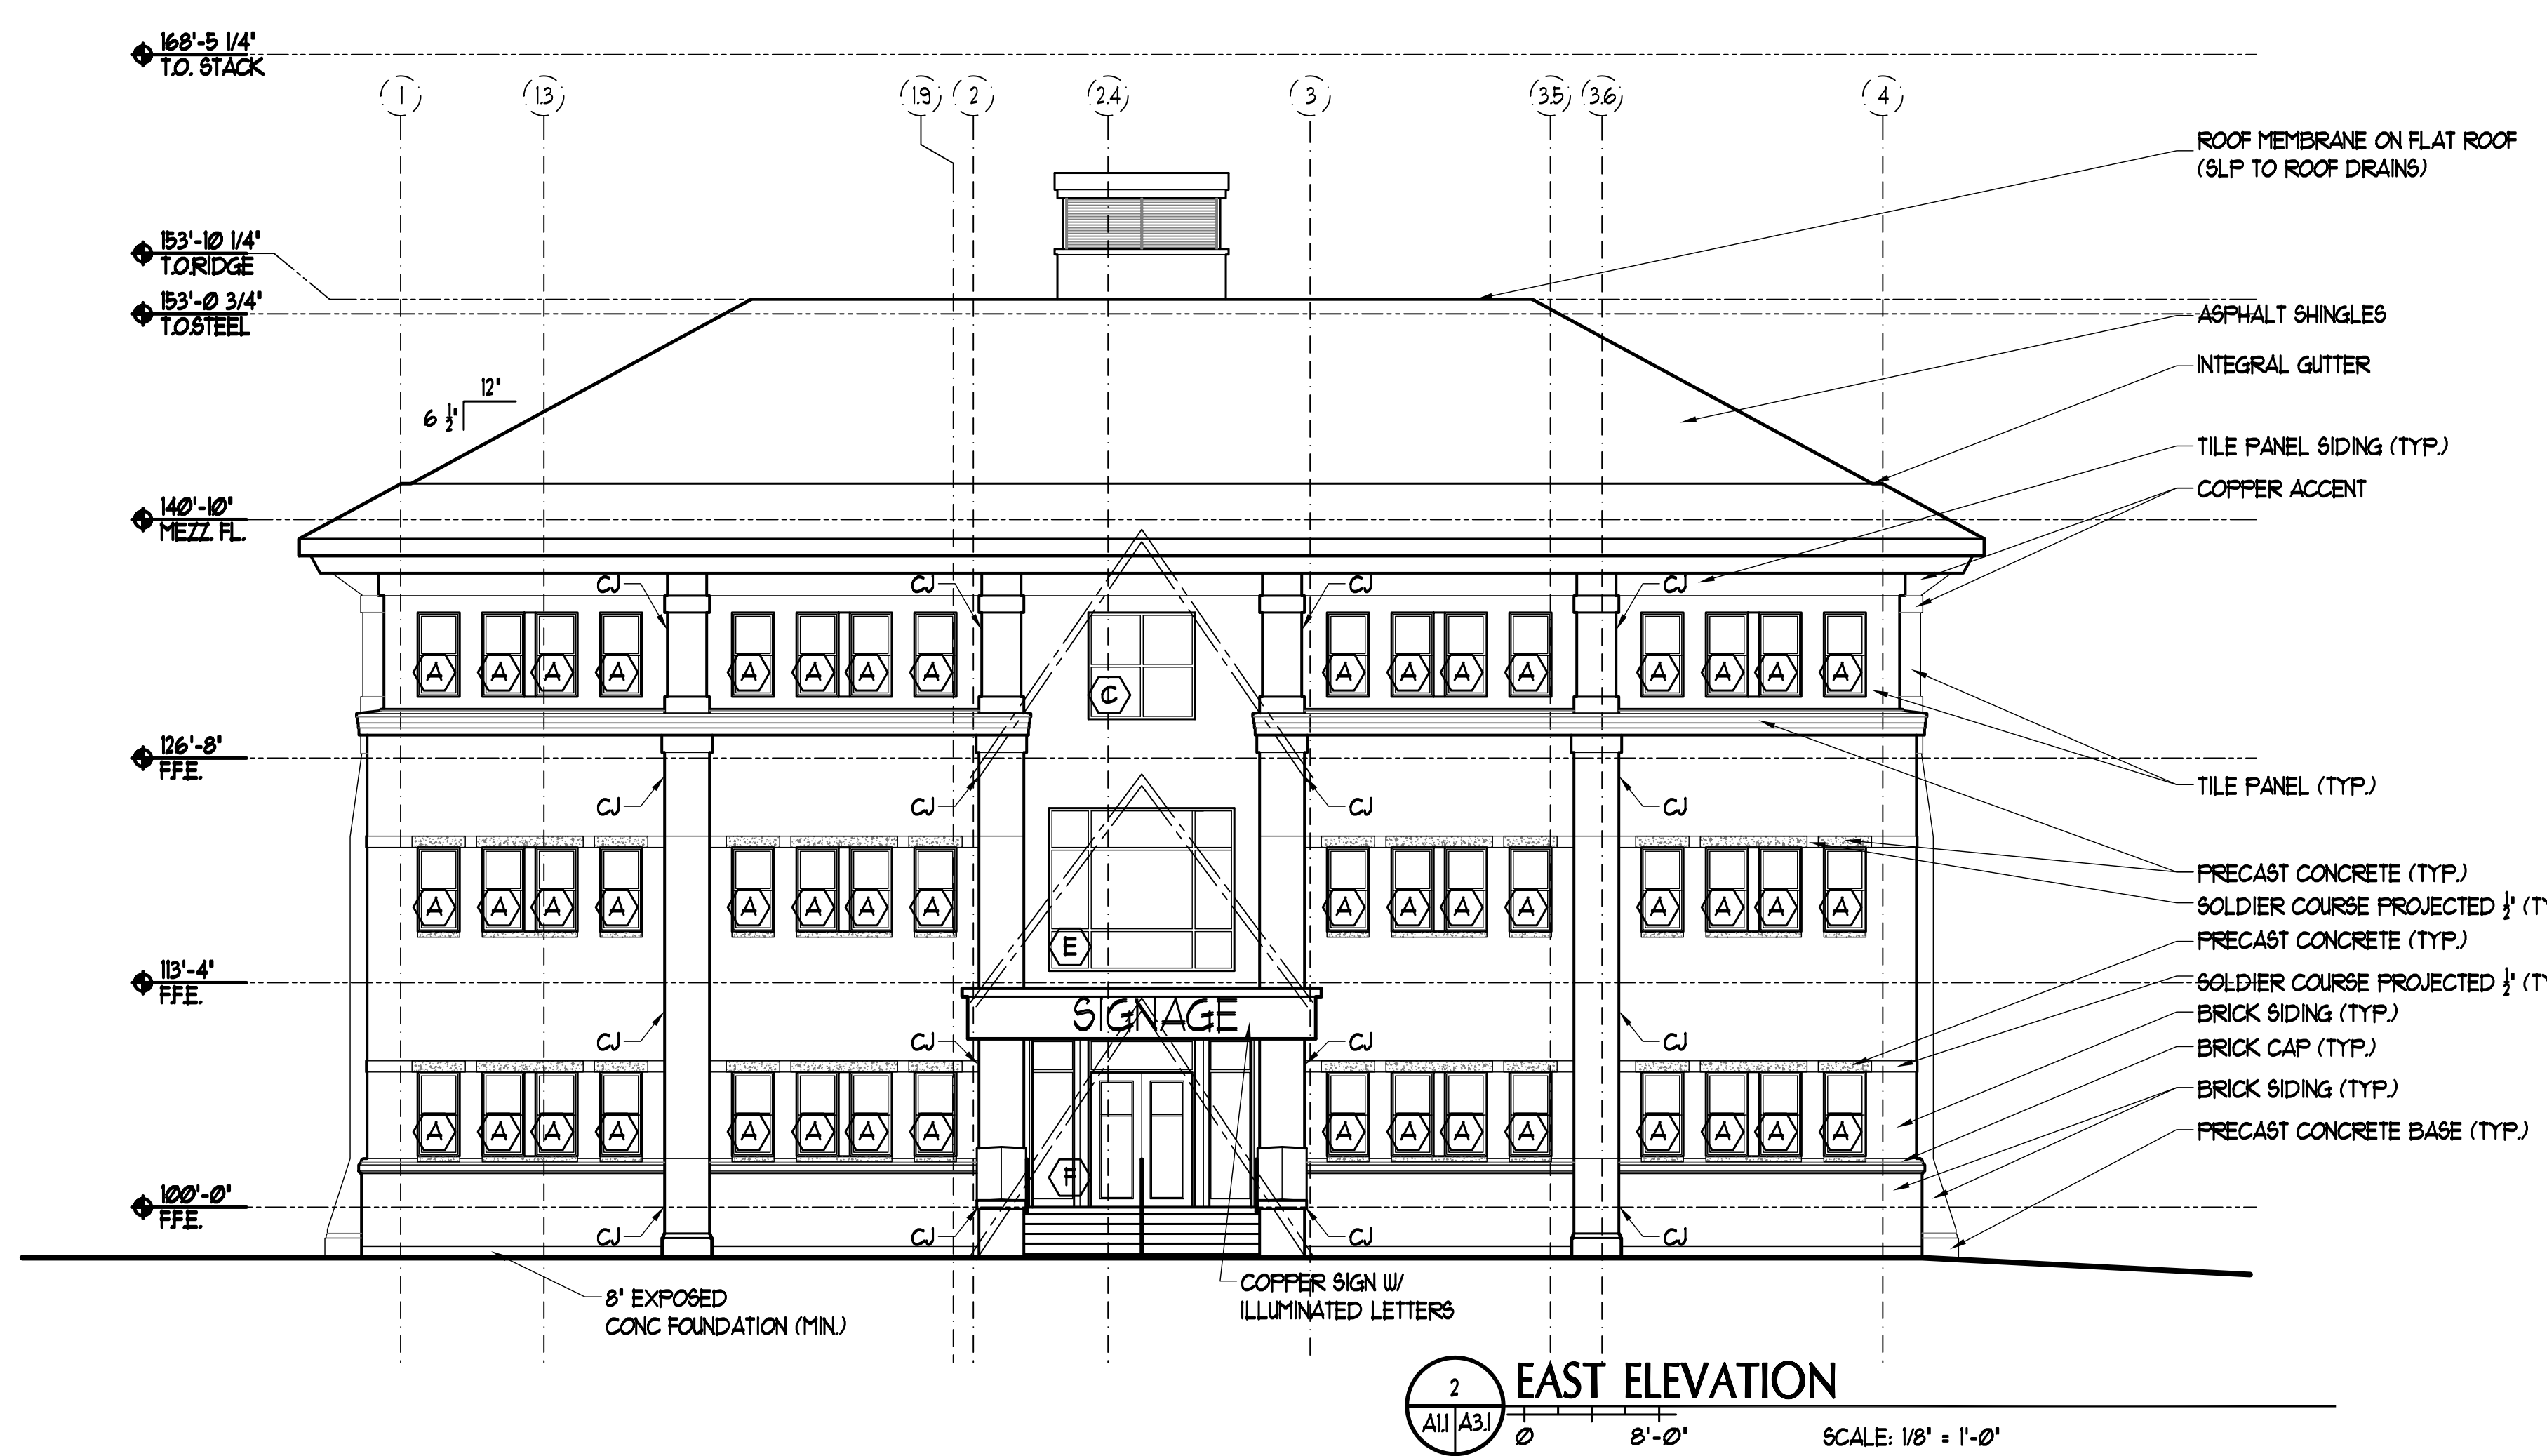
168'-5 1/4"
T.O. STACK

1 1.3 1.9 2 2.4 3 3.5 3.6 4

ROOF MEMBRANE ON FLAT ROOF (SLP TO ROOF DRAINS)

153'-10 1/4"
T.O.RIDGE
153'-0 3/4"
T.O.STEEL

ASPHALT SHINGLES
INTEGRAL GUTTER

12"
$6\frac{1}{2}$"

TILE PANEL SIDING (TYP.)
COPPER ACCENT

140'-10"
MEZZ. FL.

CJ CJ CJ CJ

A A A A A A A A A A A A A A A A
C

126'-8"
F.F.E.

TILE PANEL (TYP.)

CJ CJ CJ CJ

A A A A A A A A A A A A A A A A
E

PRECAST CONCRETE (TYP.)
SOLDIER COURSE PROJECTED $\frac{1}{2}$" (T
PRECAST CONCRETE (TYP.)

113'-4"
F.F.E.

SIGNAGE

SOLDIER COURSE PROJECTED $\frac{1}{2}$" (T
BRICK SIDING (TYP.)

CJ CJ CJ CJ

BRICK CAP (TYP.)

A A A A A A A A A A A A A A A A

BRICK SIDING (TYP.)
PRECAST CONCRETE BASE (TYP.)

F

100'-0"
F.F.E.

CJ CJ CJ CJ

8' EXPOSED CONC FOUNDATION (MIN.)

COPPER SIGN W/ ILLUMINATED LETTERS

2
A1.1 A3.1
EAST ELEVATION
0 8'-0"
SCALE: 1/8" = 1'-0"